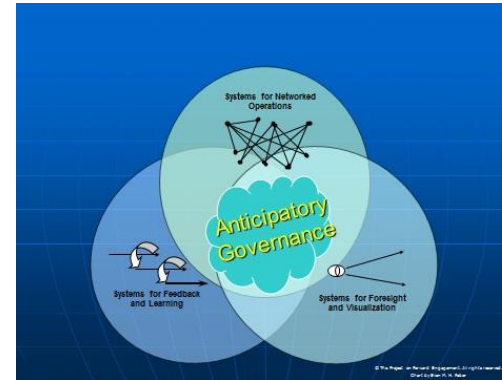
Systems for Networked Operations

Anticipatory Governance

Systems for Feedback and Learning

Systems for Foresight and Visualization

© The Project on Forward Engagement. All rights reserved. Chart by Brian R. H. Fuller